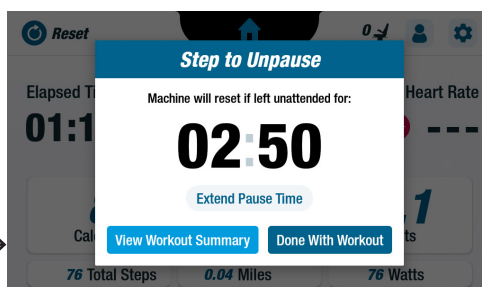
Reset

0

Elapsed Ti

01:1

Heart Rate

---

Step to Unpause

Machine will reset if left unattended for:

02:50

Extend Pause Time

View Workout Summary

Done With Workout

Cal

1

ts

76 Total Steps

0.04 Miles

76 Watts